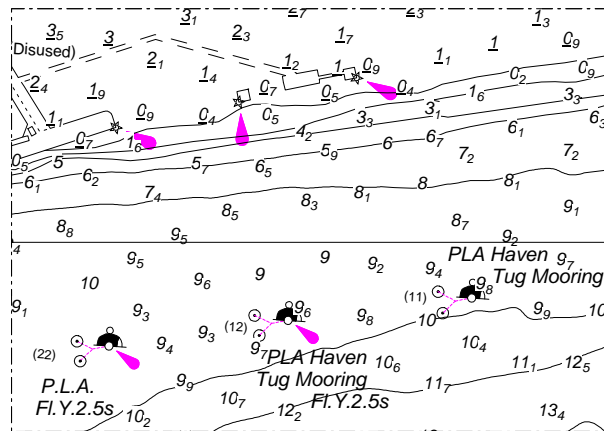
$\underline{3}_5$ $\underline{3}_1$ $\underline{2}_7$ $\underline{2}_3$ $\underline{1}_3$
Disused) $\underline{3}$ $\underline{2}_3$ $\underline{1}_7$ $\underline{0}_9$
$\underline{2}_1$ $\underline{1}_2$ $\underline{1}$ $\underline{0}_9$ $\underline{1}_1$ $\underline{1}$
$\underline{2}_4$ $\underline{1}_9$ $\underline{1}_4$ $\underline{0}_7$ $\underline{0}_4$ $0_2$ $0_9$
$\underline{1}_1$ $\underline{0}_9$ $\underline{0}_4$ $C_5$ $\underline{0}_5$ $1_6$ $3_3$
$\underline{0}_7$ $1_6$ $3_3$ $3_1$ $6_3$
$0_5$ 5 $4_2$ 6 $6_7$ $6_1$
$6_1$ $6_2$ $5_7$ $6_5$ $5_9$ $7_2$ $7_2$
$7_4$ $8_3$ $8_1$ 8 $8_1$
$8_8$ $8_5$ $8_7$ $9_1$
$9_5$ $9_2$
$9_5$ 9 $9_2$ $9_4$ PLA Haven $9_7$
10 $9_6$ Tug Mooring
$9_1$ $9_3$ (11) $9_6$ $9_8$ $9_8$ $9_9$ 10
(12) $9_3$ $10$
(22) $9_4$ $9_7$ PLA Haven $10_6$ $10_4$
$9_9$ Tug Mooring $11_7$ $11_1$ $12_5$
P.L.A. Fl.Y.2.5s $10_7$ Fl.Y.2.5s
Fl.Y.2.5s $10_2$ $12_2$ $13_4$